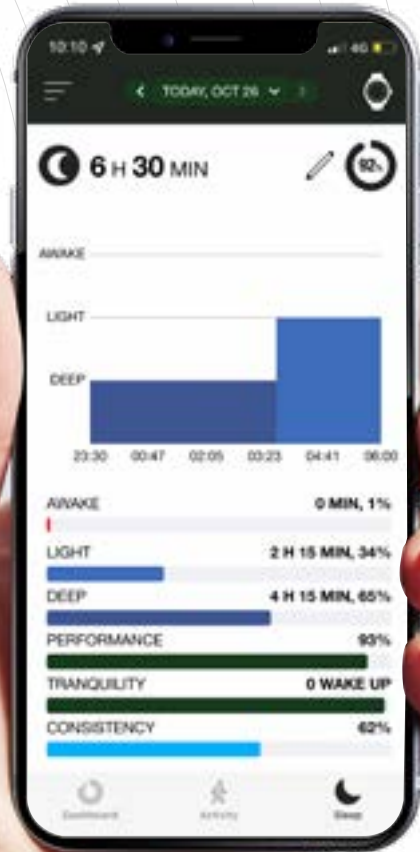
10:10

4G

TODAY, OCT 26

6 H 30 MIN

92%

AWAKE

LIGHT

DEEP

23:30 00:47 02:05 03:23 04:41 06:00

AWAKE 0 MIN, 1%

LIGHT 2 H 15 MIN, 34%

DEEP 4 H 15 MIN, 65%

PERFORMANCE 93%

TRANQUILITY 0 WAKE UP

CONSISTENCY 62%

Dashboard Activity Sleep